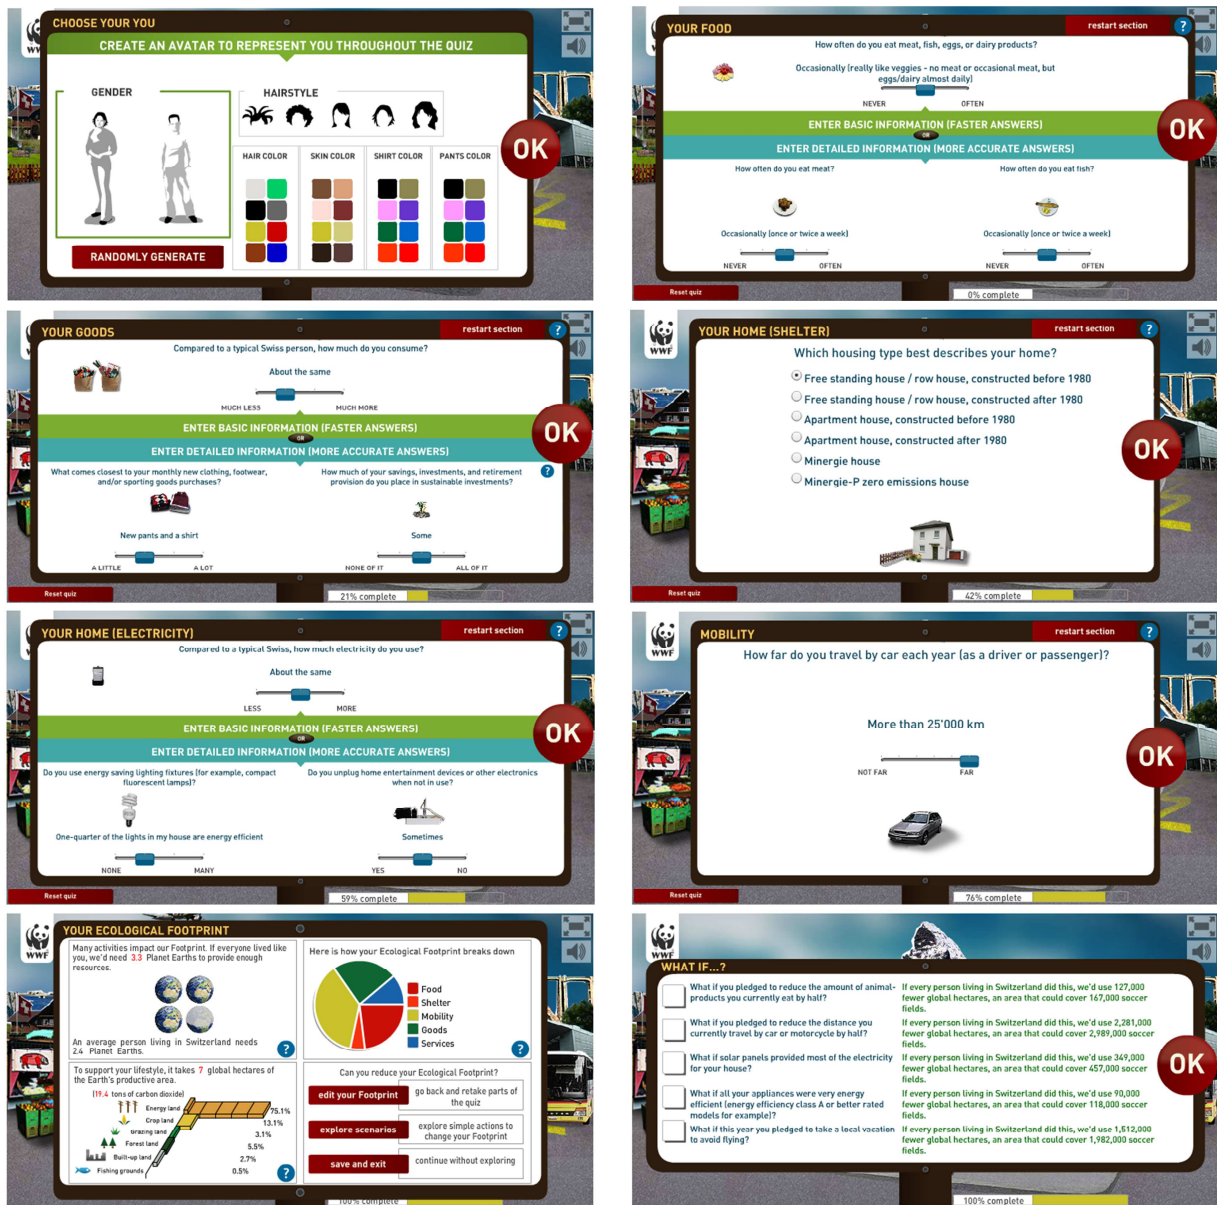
CHOOSE YOUR YOU
CREATE AN AVATAR TO REPRESENT YOU THROUGHOUT THE QUIZ
GENDER
HAIRSTYLE
HAIR COLOR
SKIN COLOR
SHIRT COLOR
PANTS COLOR
RANDOMLY GENERATE
OK

YOUR FOOD
restart section
?
How often do you eat meat, fish, eggs, or dairy products?
Occasionally (really like veggies - no meat or occasional meat, but eggs/dairy almost daily)
NEVER
OFTEN
ENTER BASIC INFORMATION (FASTER ANSWERS)
OR
ENTER DETAILED INFORMATION (MORE ACCURATE ANSWERS)
How often do you eat meat?
How often do you eat fish?
Occasionally (once or twice a week)
Occasionally (once or twice a week)
NEVER
OFTEN
NEVER
OFTEN
OK
Reset quiz
0% complete

YOUR GOODS
restart section
?
Compared to a typical Swiss person, how much do you consume?
About the same
MUCH LESS
MUCH MORE
ENTER BASIC INFORMATION (FASTER ANSWERS)
OR
ENTER DETAILED INFORMATION (MORE ACCURATE ANSWERS)
What comes closest to your monthly new clothing, footwear, and/or sporting goods purchases?
How much of your savings, investments, and retirement provision do you place in sustainable investments?
?
New pants and a shirt
Some
A LITTLE
A LOT
NONE OF IT
ALL OF IT
OK
Reset quiz
21% complete

WWF
YOUR HOME (SHELTER)
restart section
?
Which housing type best describes your home?
Free standing house / row house, constructed before 1980
Free standing house / row house, constructed after 1980
Apartment house, constructed before 1980
Apartment house, constructed after 1980
Minergie house
Minergie-P zero emissions house
OK
Reset quiz
42% complete

YOUR HOME (ELECTRICITY)
restart section
?
Compared to a typical Swiss, how much electricity do you use?
About the same
LESS
MORE
ENTER BASIC INFORMATION (FASTER ANSWERS)
OR
ENTER DETAILED INFORMATION (MORE ACCURATE ANSWERS)
Do you use energy saving lighting fixtures (for example, compact fluorescent lamps)?
Do you unplug home entertainment devices or other electronics when not in use?
One-quarter of the lights in my house are energy efficient
Sometimes
NONE
MANY
YES
NO
OK
Reset quiz
59% complete

WWF
MOBILITY
restart section
?
How far do you travel by car each year (as a driver or passenger)?
More than 25'000 km
NOT FAR
FAR
OK
Reset quiz
76% complete

WWF
YOUR ECOLOGICAL FOOTPRINT
Many activities impact our Footprint. If everyone lived like you, we'd need 3.3 Planet Earths to provide enough resources.
An average person living in Switzerland needs 2.4 Planet Earths.
?
Here is how your Ecological Footprint breaks down
Food
Shelter
Mobility
Goods
Services
?
To support your lifestyle, it takes 7 global hectares of the Earth's productive area.
(19.4 tons of carbon dioxide)
Energy land
Crop land
Grazing land
Forest land
Built-up land
Fishing grounds
75.1%
13.1%
3.1%
5.5%
2.7%
0.5%
?
Can you reduce your Ecological Footprint?
edit your Footprint
go back and retake parts of the quiz
explore scenarios
explore simple actions to change your Footprint
save and exit
continue without exploring
100% complete

WWF
WHAT IF...?
What if you pledged to reduce the amount of animal-products you currently eat by half?
If every person living in Switzerland did this, we'd use 127,000 fewer global hectares, an area that could cover 167,000 soccer fields.
What if you pledged to reduce the distance you currently travel by car or motorcycle by half?
If every person living in Switzerland did this, we'd use 2,281,000 fewer global hectares, an area that could cover 2,989,000 soccer fields.
What if solar panels provided most of the electricity for your house?
If every person living in Switzerland did this, we'd use 349,000 fewer global hectares, an area that could cover 457,000 soccer fields.
What if all your appliances were very energy efficient (energy efficiency class A or better rated models for example)?
If every person living in Switzerland did this, we'd use 90,000 fewer global hectares, an area that could cover 118,000 soccer fields.
What if this year you pledged to take a local vacation to avoid flying?
If every person living in Switzerland did this, we'd use 1,512,000 fewer global hectares, an area that could cover 1,982,000 soccer fields.
OK
100% complete